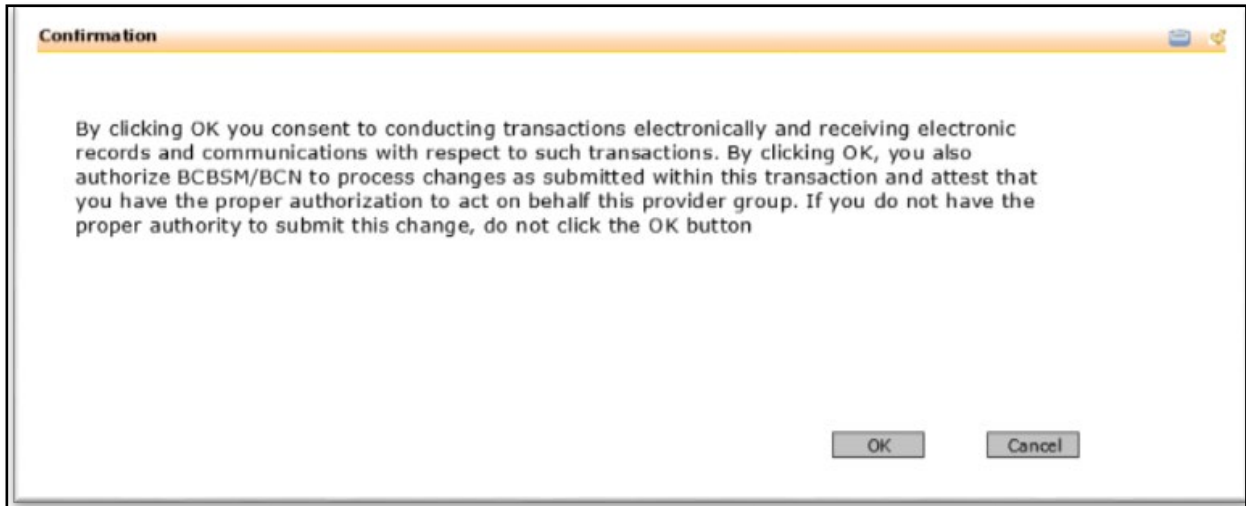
Confirmation

By clicking OK you consent to conducting transactions electronically and receiving electronic records and communications with respect to such transactions. By clicking OK, you also authorize BCBSM/BCN to process changes as submitted within this transaction and attest that you have the proper authorization to act on behalf this provider group. If you do not have the proper authority to submit this change, do not click the OK button

OK

Cancel